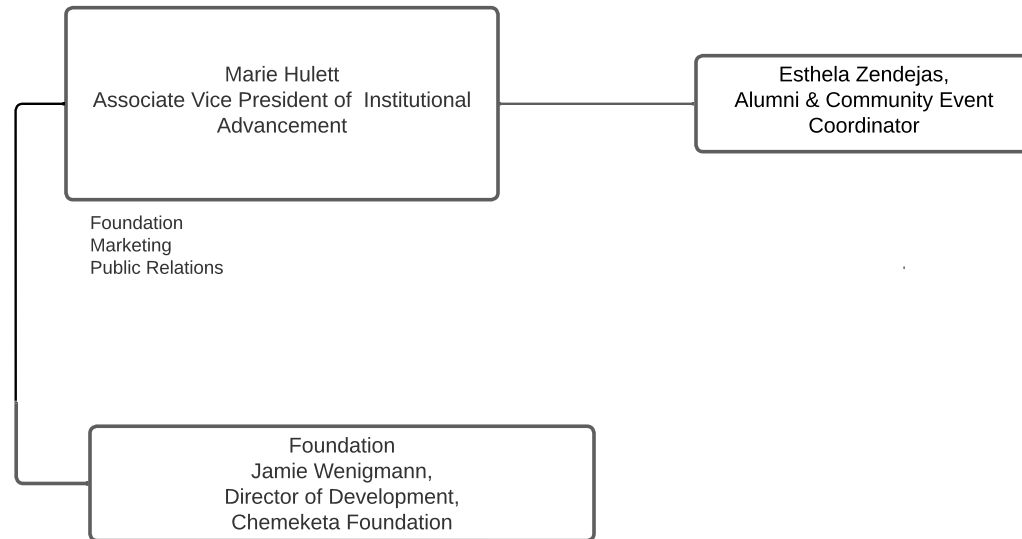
Marie Hulett
Associate Vice President of Institutional Advancement

Esthela Zendejas,
Alumni & Community Event Coordinator

Foundation
Marketing
Public Relations

Foundation
Jamie Wenigmann,
Director of Development,
Chemeketa Foundation